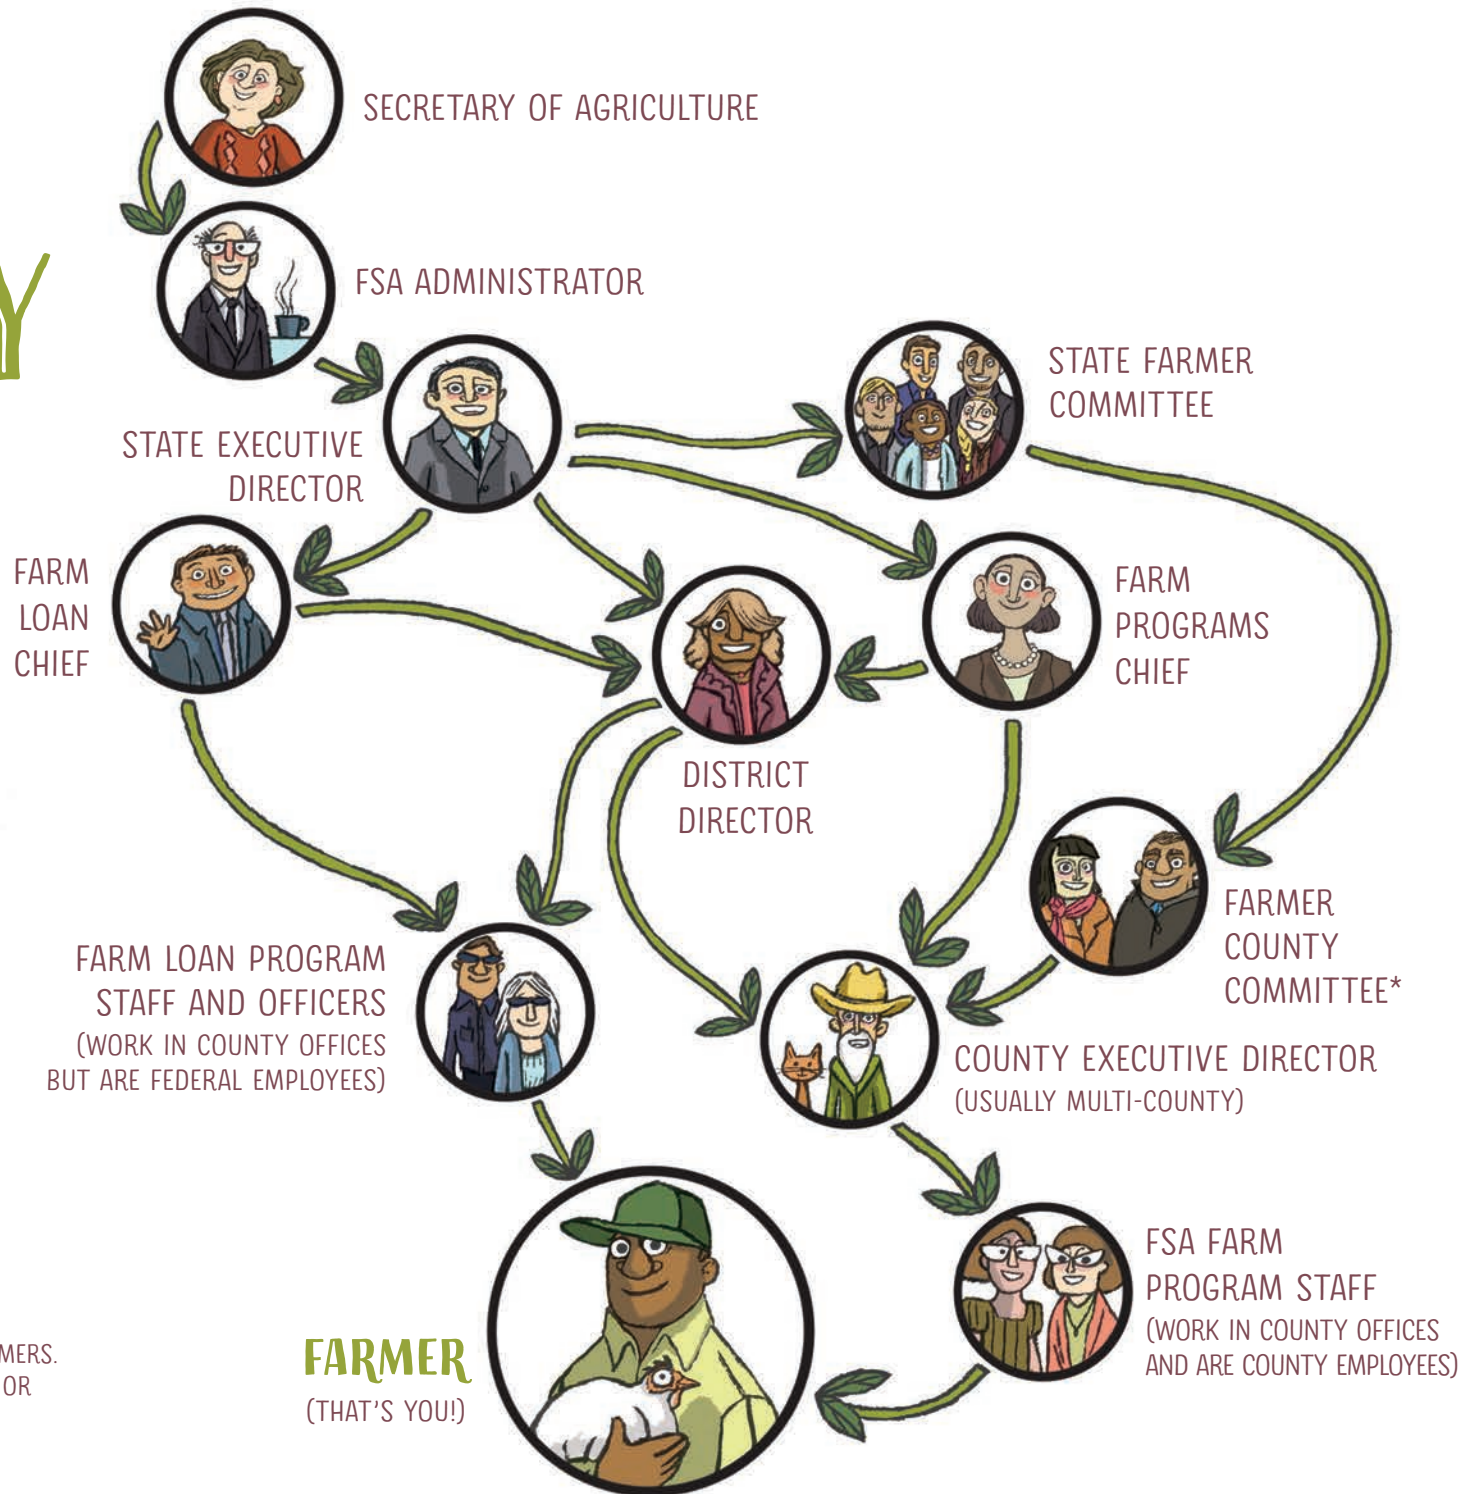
Y

SECRETARY OF AGRICULTURE

FSA ADMINISTRATOR

STATE EXECUTIVE DIRECTOR

STATE FARMER COMMITTEE

FARM LOAN CHIEF

DISTRICT DIRECTOR

FARM PROGRAMS CHIEF

FARMER COUNTY COMMITTEE*

FARM LOAN PROGRAM STAFF AND OFFICERS (WORK IN COUNTY OFFICES BUT ARE FEDERAL EMPLOYEES)

COUNTY EXECUTIVE DIRECTOR (USUALLY MULTI-COUNTY)

FSA FARM PROGRAM STAFF (WORK IN COUNTY OFFICES AND ARE COUNTY EMPLOYEES)

FARMER (THAT'S YOU!)

MERS.
OR